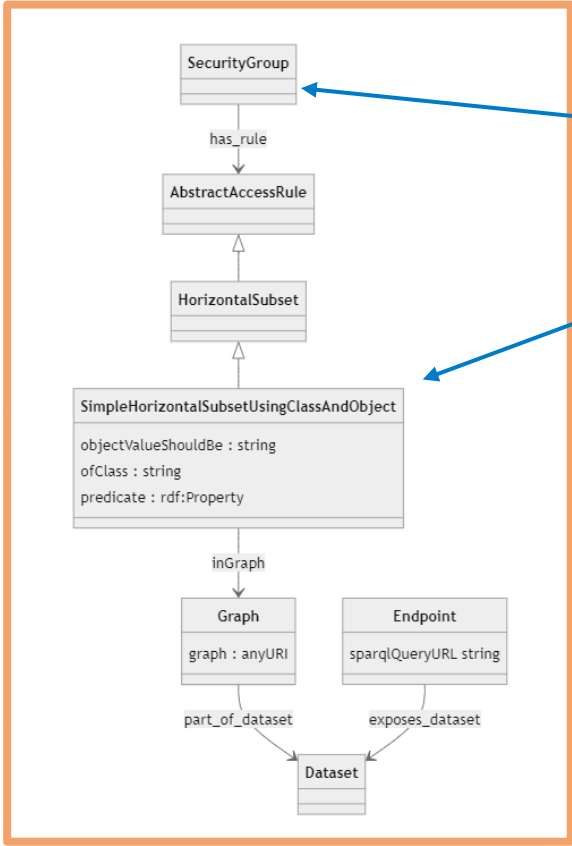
SecurityGroup

has_rule

AbstractAccessRule

HorizontalSubset

SimpleHorizontalSubsetUsingClassAndObject

objectValueShouldBe : string
ofClass : string
predicate : rdf:Property

inGraph

Graph

graph : anyURI

Endpoint

sparqlQueryURL string

part_of_dataset

exposes_dataset

Dataset